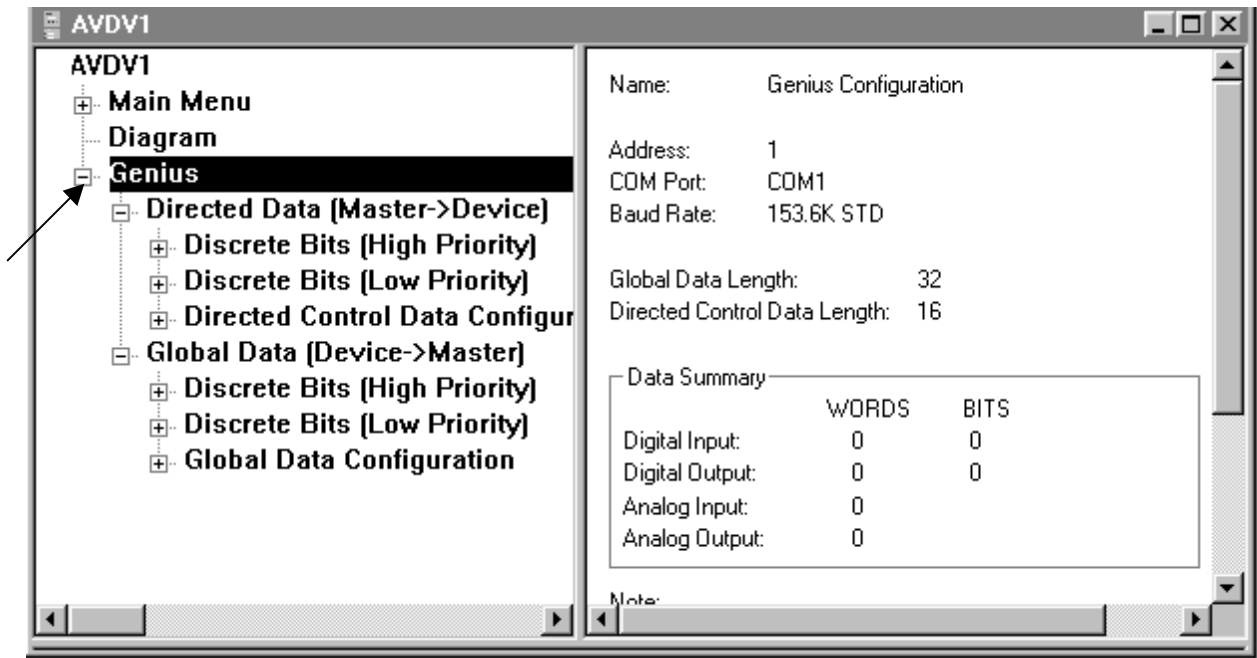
AVDV1

AVDV1
Main Menu
Diagram
Genius
Directed Data (Master->Device)
Discrete Bits (High Priority)
Discrete Bits (Low Priority)
Directed Control Data Configur
Global Data (Device->Master)
Discrete Bits (High Priority)
Discrete Bits (Low Priority)
Global Data Configuration

Name: Genius Configuration

Address: 1
COM Port: COM1
Baud Rate: 153.6K STD

Global Data Length: 32
Directed Control Data Length: 16

Data Summary

| | WORDS | BITS |
|---|---|---|
| Digital Input: | 0 | 0 |
| Digital Output: | 0 | 0 |
| Analog Input: | 0 | |
| Analog Output: | 0 | |

Note: